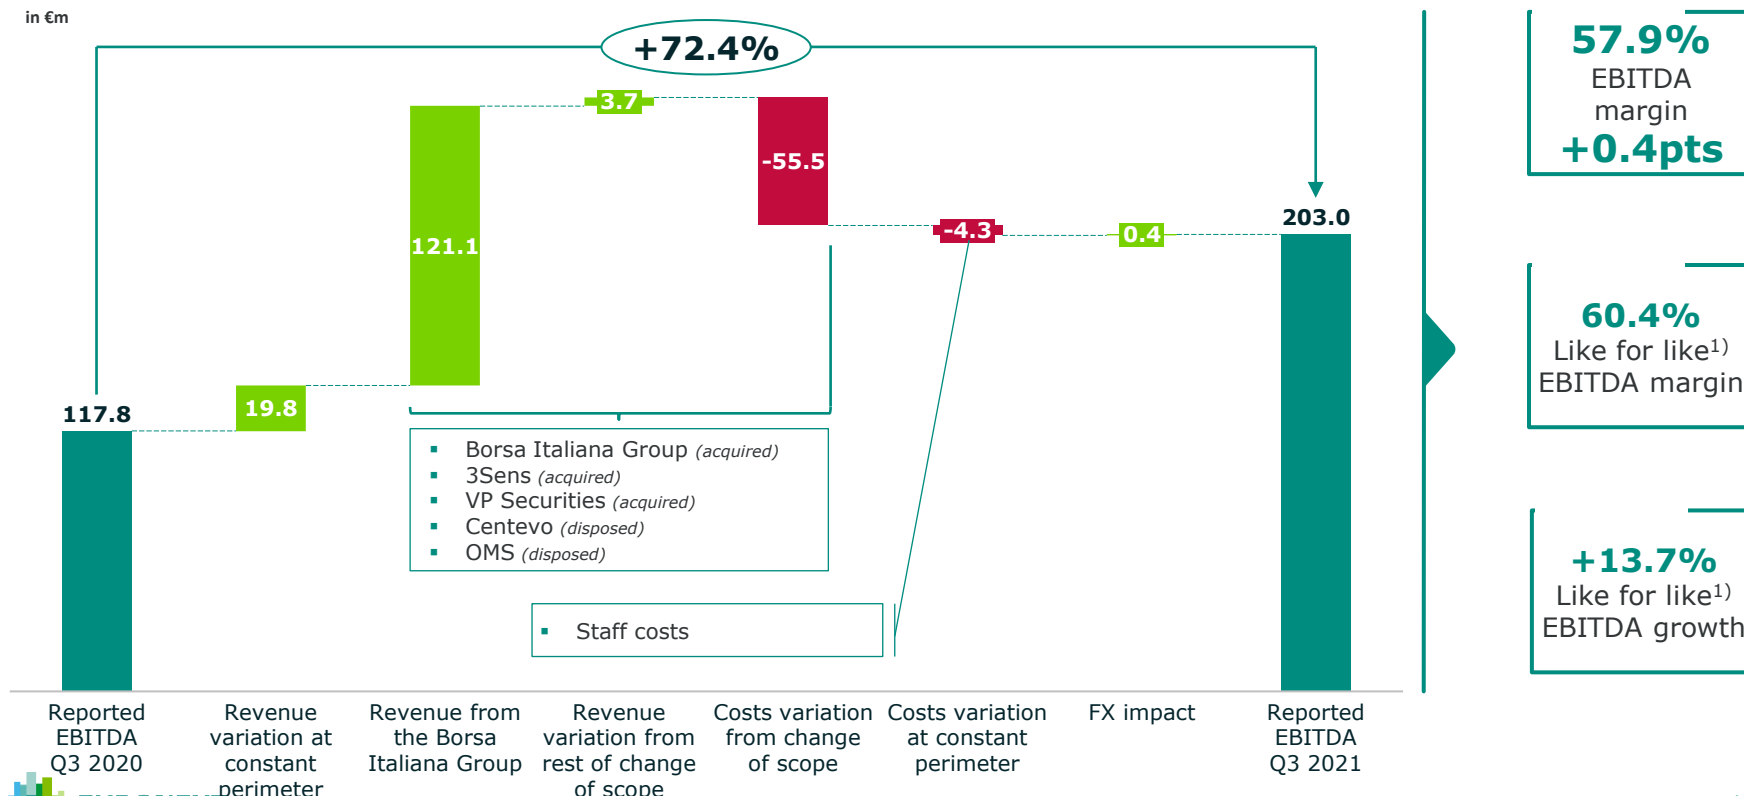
in €m

+72.4%

117.8

19.8

121.1

3.7

-55.5

-4.3

0.4

203.0

▪ Borsa Italiana Group (acquired)
▪ 3Sens (acquired)
▪ VP Securities (acquired)
▪ Centevo (disposed)
▪ OMS (disposed)

▪ Staff costs

Reported EBITDA Q3 2020

Revenue variation at constant perimeter

Revenue from the Borsa Italiana Group

Revenue variation from rest of change of scope

Costs variation from change of scope

Costs variation at constant perimeter

FX impact

Reported EBITDA Q3 2021

57.9% EBITDA margin +0.4pts

60.4% Like for like$^{1)}$ EBITDA margin

+13.7% Like for like$^{1)}$ EBITDA growth